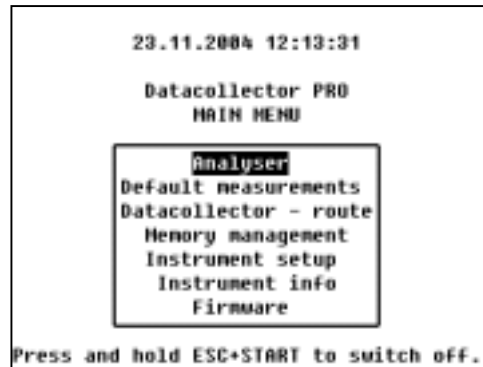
23.11.2004 12:13:31

Datacollector PRO
MAIN MENU

Analyser
Default measurements
Datacollector - route
Memory management
Instrument setup
Instrument info
Firmware

Press and hold ESC+START to switch off.